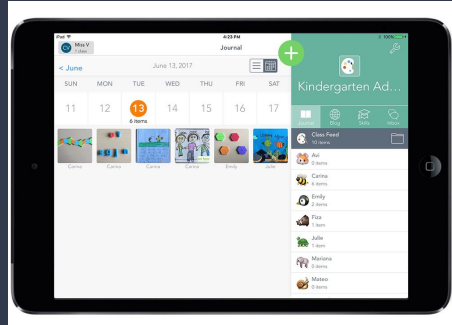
iPad
4:23 PM
100%
Miss V
1 class
Journal
< June
June 13, 2017
SUN
MON
TUE
WED
THU
FRI
SAT
11
12
13
6 items
14
15
16
17
Carina
Carina
Carina
Carina
Emily
Julie
+
Kindergarten Ad...
Journal
Blog
Skills
Ideas
Class Feed
10 items
Avi
0 items
Carina
4 items
Emily
2 items
Fiza
0 items
Julie
1 item
Mariana
0 items
Mateo
0 items